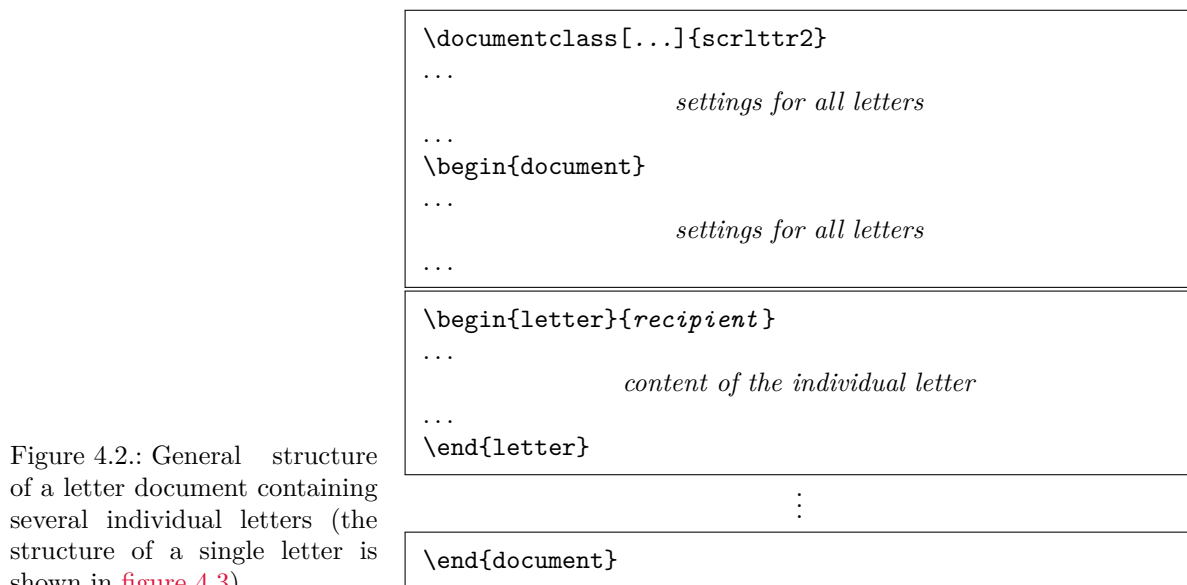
\documentclass[...]{scrlttr2}
...
settings for all letters
...
\begin{document}
...
settings for all letters
...

\begin{letter}{recipient}
...
content of the individual letter
...
\end{letter}

⋮

\end{document}

Figure 4.2.: General structure of a letter document containing several individual letters (the structure of a single letter is shown in figure 4.3)